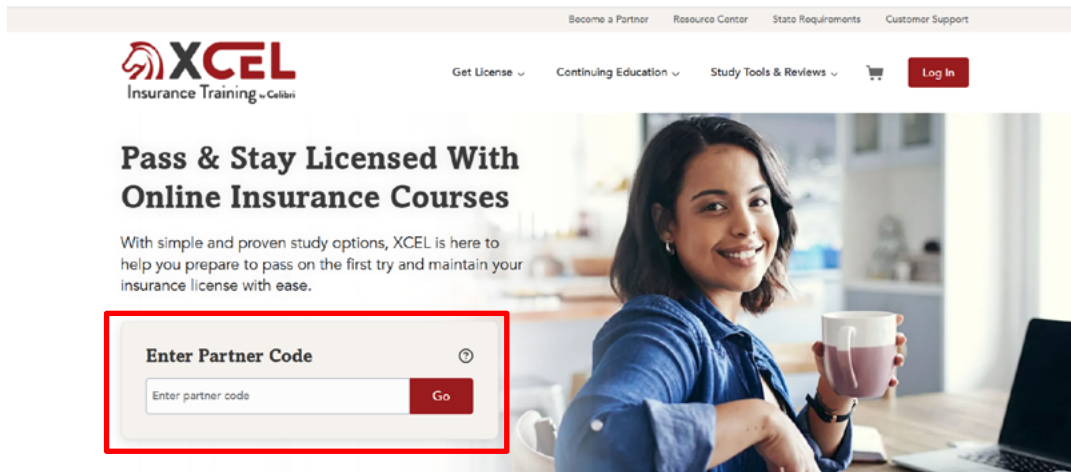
Become a Partner Resource Center State Requirements Customer Support

XCEL
Insurance Training by Colibri

Get License ⌄ Continuing Education ⌄ Study Tools & Reviews ⌄ Log In

Pass & Stay Licensed With Online Insurance Courses

With simple and proven study options, XCEL is here to help you prepare to pass on the first try and maintain your insurance license with ease.

Enter Partner Code ?

Enter partner code Go